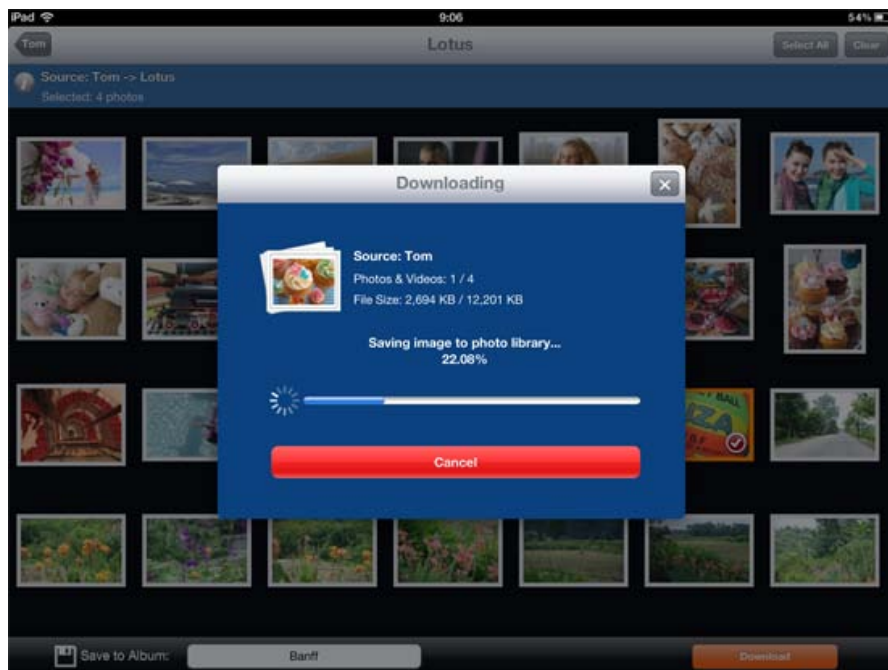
iPad
9:06
54%
Tom
Lotus
Select All
Clear
Source: Tom -> Lotus
Selected: 4 photos

Downloading

Source: Tom
Photos & Videos: 1 / 4
File Size: 2,694 KB / 12,201 KB

Saving image to photo library...
22.08%

Cancel

Save to Album:
Banff
Download